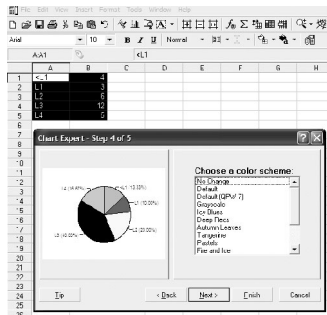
File Edit View Insert Format Tools Window Help

Arial 10 B I U Normal

A:A1 <L1

| | A | B | C | D | E | F | G |
|---|---|---|---|---|---|---|---|
| 1 | <L1 | 4 | | | | | |
| 2 | L1 | 3 | | | | | |
| 3 | L2 | 6 | | | | | |
| 4 | L3 | 12 | | | | | |
| 5 | L4 | 5 | | | | | |

Chart Expert - Step 4 of 5

L4 (16.67%)
<L1 (13.33%)
L1 (10.00%)
L2 (20.00%)
L3 (40.00%)

Choose a color scheme:
No Change
Default
Default (QPW 7)
Grayscale
Icy Blues
Deep Recs
Autumn Leaves
Tangerine
Pastels
Fire and Ice

Tip
< Back
Next >
Finish
Cancel